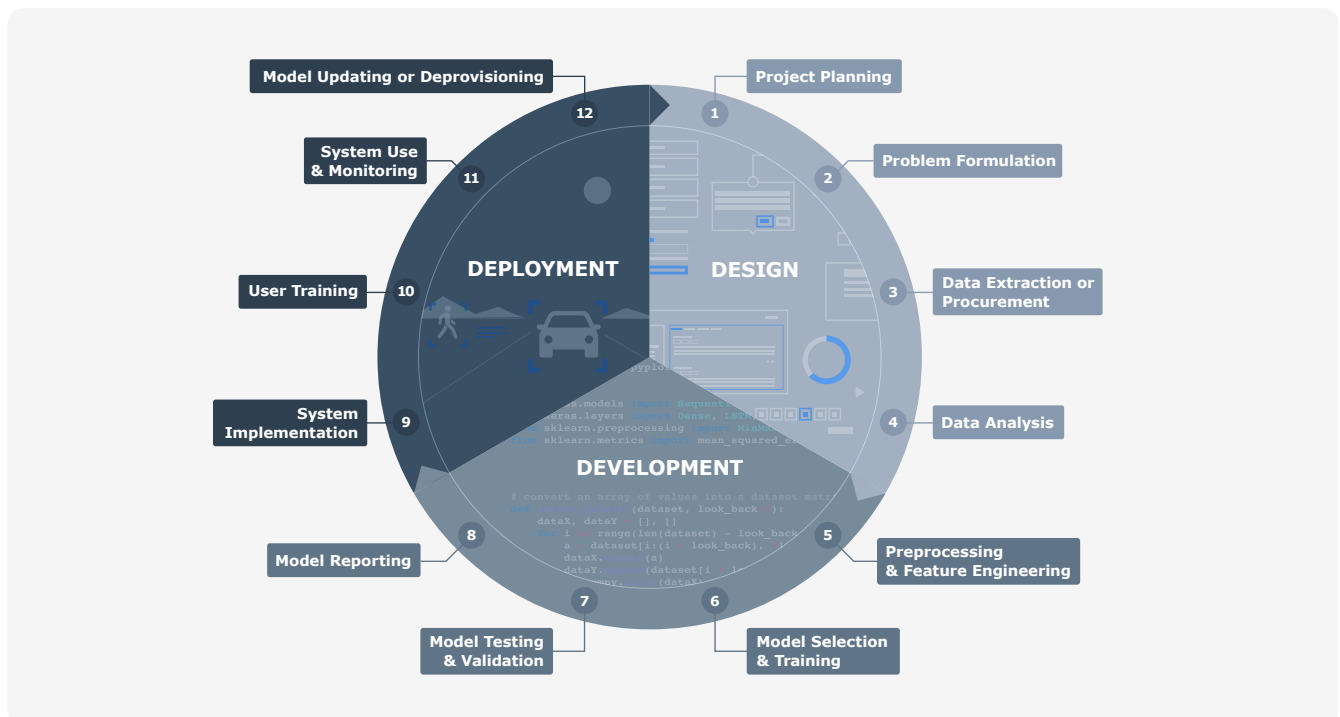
Model Updating or Deprovisioning
12

Project Planning
1

System Use & Monitoring
11

Problem Formulation
2

DEPLOYMENT

DESIGN

User Training
10

Data Extraction or Procurement
3

System Implementation
9

Data Analysis
4

DEVELOPMENT

Model Reporting
8

Preprocessing & Feature Engineering
5

Model Testing & Validation
7

Model Selection & Training
6